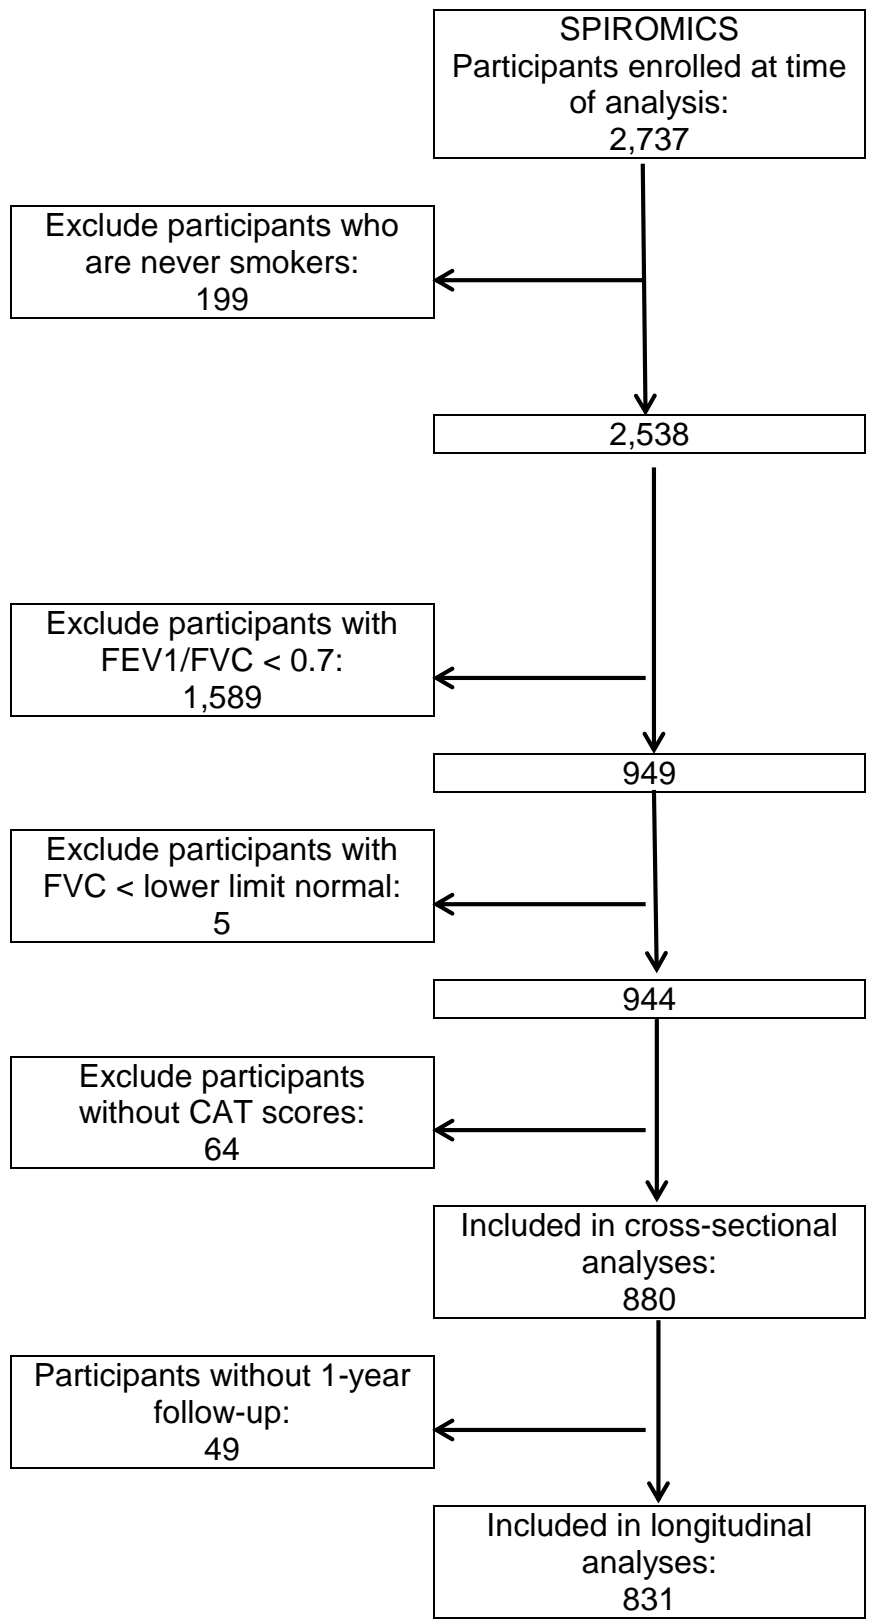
SPIROMICS
Participants enrolled at time of analysis:
2,737

Exclude participants who are never smokers:
199

2,538

Exclude participants with FEV1/FVC < 0.7:
1,589

949

Exclude participants with FVC < lower limit normal:
5

944

Exclude participants without CAT scores:
64

Included in cross-sectional analyses:
880

Participants without 1-year follow-up:
49

Included in longitudinal analyses:
831